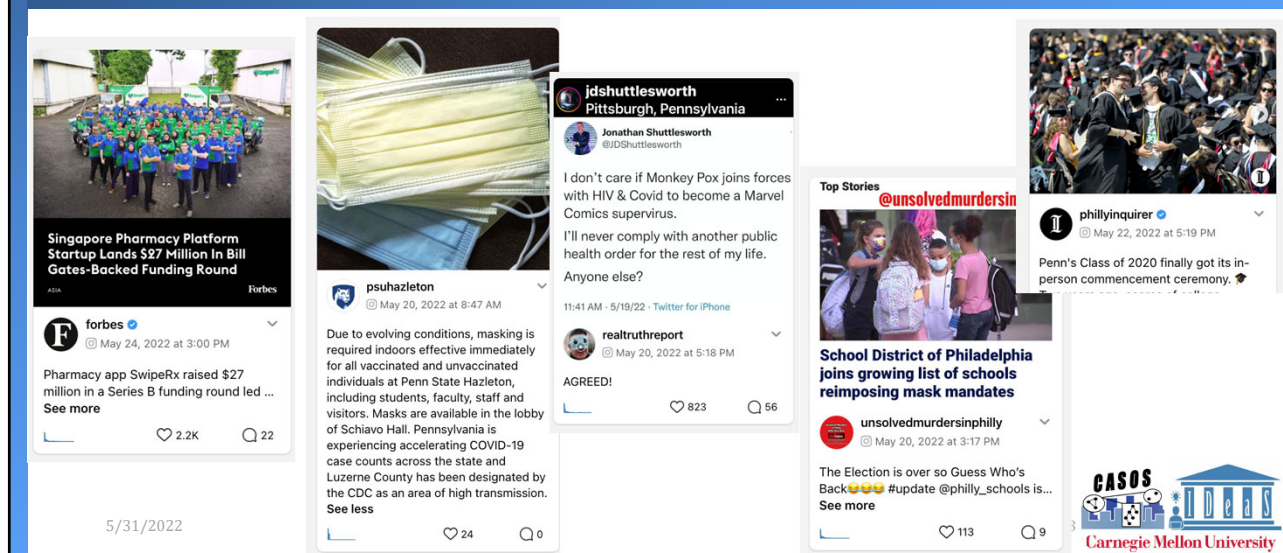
Singapore Pharmacy Platform Startup Lands $27 Million In Bill Gates-Backed Funding Round

ASIA

Forbes

forbes

May 24, 2022 at 3:00 PM

Pharmacy app SwipeRx raised $27 million in a Series B funding round led ...

See more

2.2K

22

psuhazleton

May 20, 2022 at 8:47 AM

Due to evolving conditions, masking is required indoors effective immediately for all vaccinated and unvaccinated individuals at Penn State Hazleton, including students, faculty, staff and visitors. Masks are available in the lobby of Schiavo Hall. Pennsylvania is experiencing accelerating COVID-19 case counts across the state and Luzerne County has been designated by the CDC as an area of high transmission.

See less

24

0

jdshuttlesworth

Pittsburgh, Pennsylvania

Jonathan Shuttlesworth

@JDShuttlesworth

I don't care if Monkey Pox joins forces with HIV & Covid to become a Marvel Comics supervirus.

I'll never comply with another public health order for the rest of my life.

Anyone else?

11:41 AM · 5/19/22 · Twitter for iPhone

realtruthreport

May 20, 2022 at 5:18 PM

AGREED!

823

56

Top Stories

@unsolvedmurdersin

School District of Philadelphia joins growing list of schools reimposing mask mandates

unsolvedmurdersinphilly

May 20, 2022 at 3:17 PM

The Election is over so Guess Who's Back😂😂😂 #update @philly_schools is...

See more

113

9

phillyinquirer

May 22, 2022 at 5:19 PM

Penn's Class of 2020 finally got its in-person commencement ceremony. 🎓

5/31/2022

CASOS

IDeaS

Carnegie Mellon University